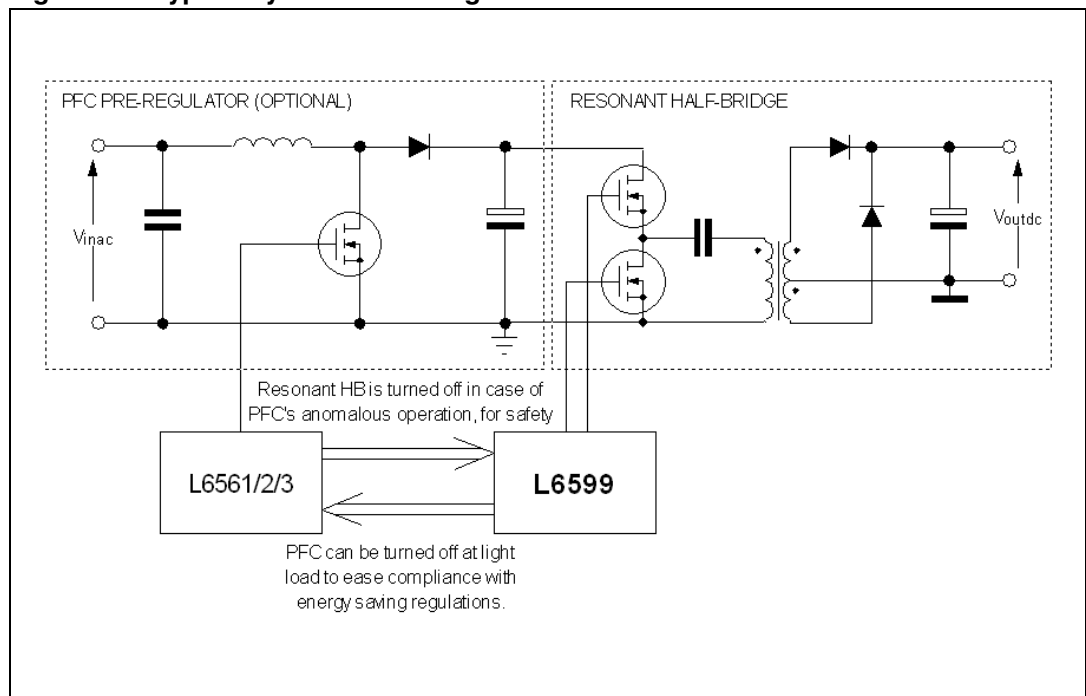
PFC PRE-REGULATOR (OPTIONAL)

RESONANT HALF-BRIDGE

Vinac

Voutdc

Resonant HB is turned off in case of PFC's anomalous operation, for safety

L6561/2/3

L6599

PFC can be turned off at light load to ease compliance with energy saving regulations.